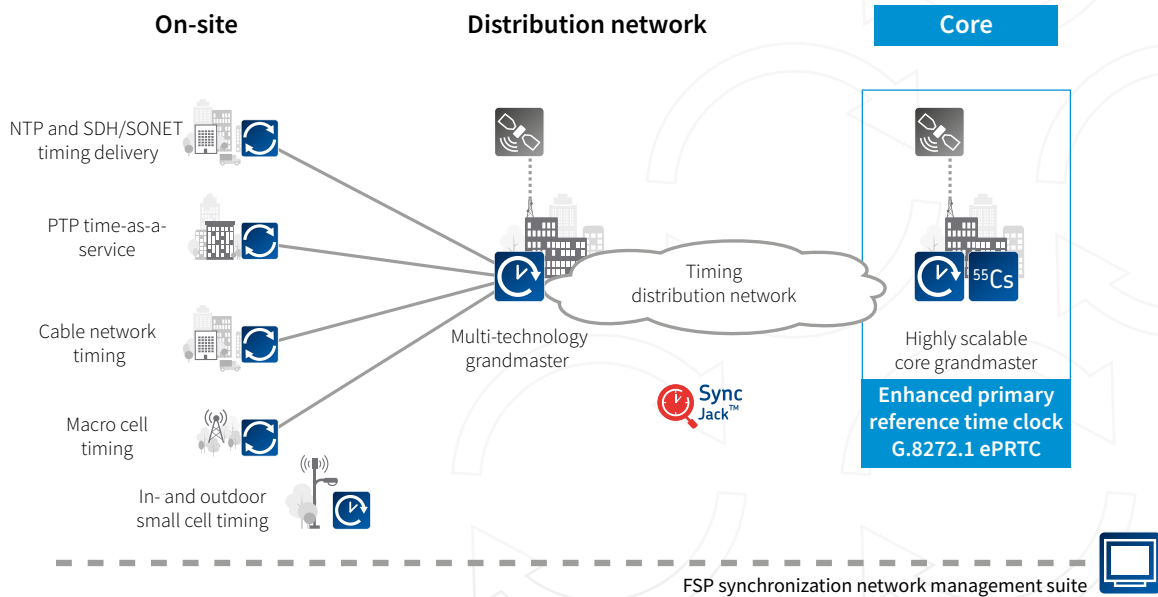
On-site

Distribution network

Core

NTP and SDH/SONET timing delivery

PTP time-as-a-service

Cable network timing

Macro cell timing

In- and outdoor small cell timing

Multi-technology grandmaster

Timing distribution network

Sync Jack™

$^{55}$Cs

Highly scalable core grandmaster

Enhanced primary reference time clock G.8272.1 ePRTC

FSP synchronization network management suite